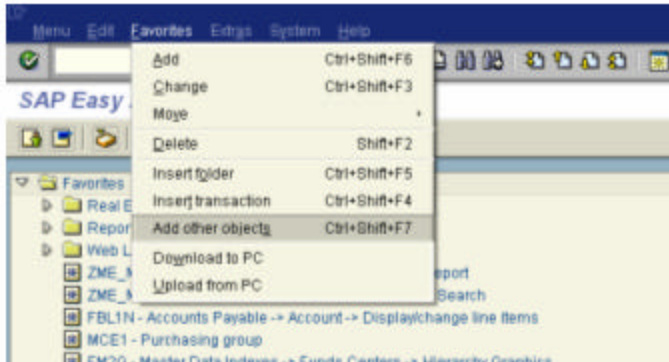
Menu Edit Favorites Extras System Help

SAP Easy

Add Ctrl+Shift+F6
Change Ctrl+Shift+F3
Move
Delete Shift+F2
Insert folder Ctrl+Shift+F5
Insert transaction Ctrl+Shift+F4
Add other objects Ctrl+Shift+F7
Download to PC
Upload from PC

Favorites
Real E
Repor
Web L
ZME_ eport
ZME_ Search
FBL1N - Accounts Payable -> Account -> Display/change line items
MCE1 - Purchasing group
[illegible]